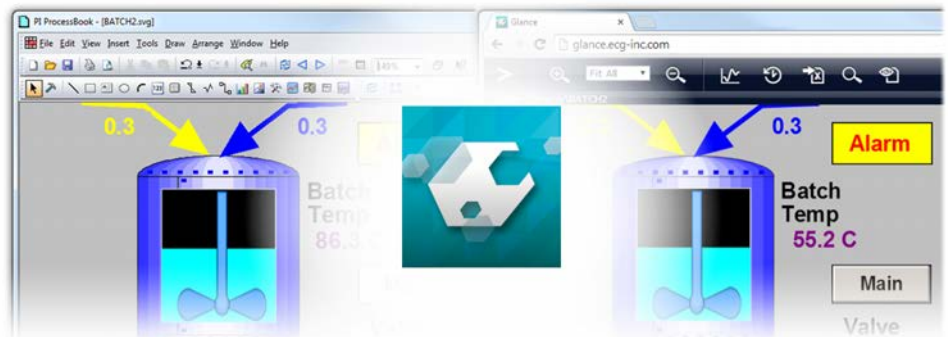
PI ProcessBook - [BATCH2.svg]

File Edit View Insert Tools Draw Arrange Window Help

0.3

0.3

Batch Temp

86.3 C

Valve

Glance

glance.ecg-inc.com

Fit All

0.3

Alarm

Batch Temp

55.2 C

Main

Valve